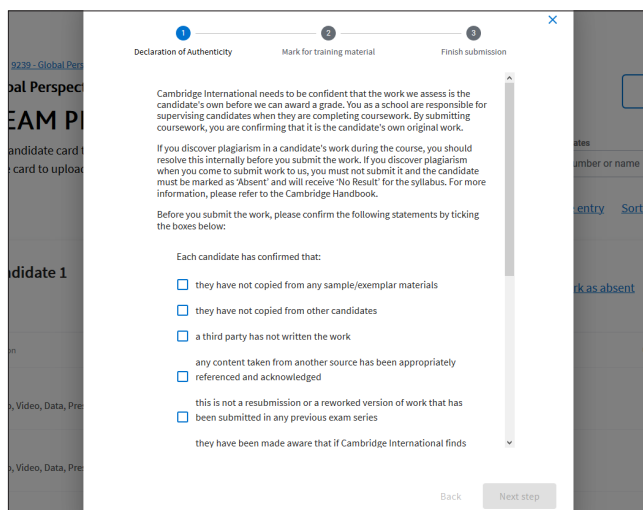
9239 - Global Pers
bal Perspect
EAM P
andidate card t
e card to uploa
ndidate 1
n
, Video, Data, Pre
, Video, Data, Pre

ates
umber or name
entry Sort
rk as absent

1 Declaration of Authenticity
2 Mark for training material
3 Finish submission

×

Cambridge International needs to be confident that the work we assess is the candidate's own before we can award a grade. You as a school are responsible for supervising candidates when they are completing coursework. By submitting coursework, you are confirming that it is the candidate's own original work.

If you discover plagiarism in a candidate's work during the course, you should resolve this internally before you submit the work. If you discover plagiarism when you come to submit work to us, you must not submit it and the candidate must be marked as 'Absent' and will receive 'No Result' for the syllabus. For more information, please refer to the Cambridge Handbook.

Before you submit the work, please confirm the following statements by ticking the boxes below:

Each candidate has confirmed that:

they have not copied from any sample/exemplar materials

they have not copied from other candidates

a third party has not written the work

any content taken from another source has been appropriately referenced and acknowledged

this is not a resubmission or a reworked version of work that has been submitted in any previous exam series

they have been made aware that if Cambridge International finds

Back
Next step